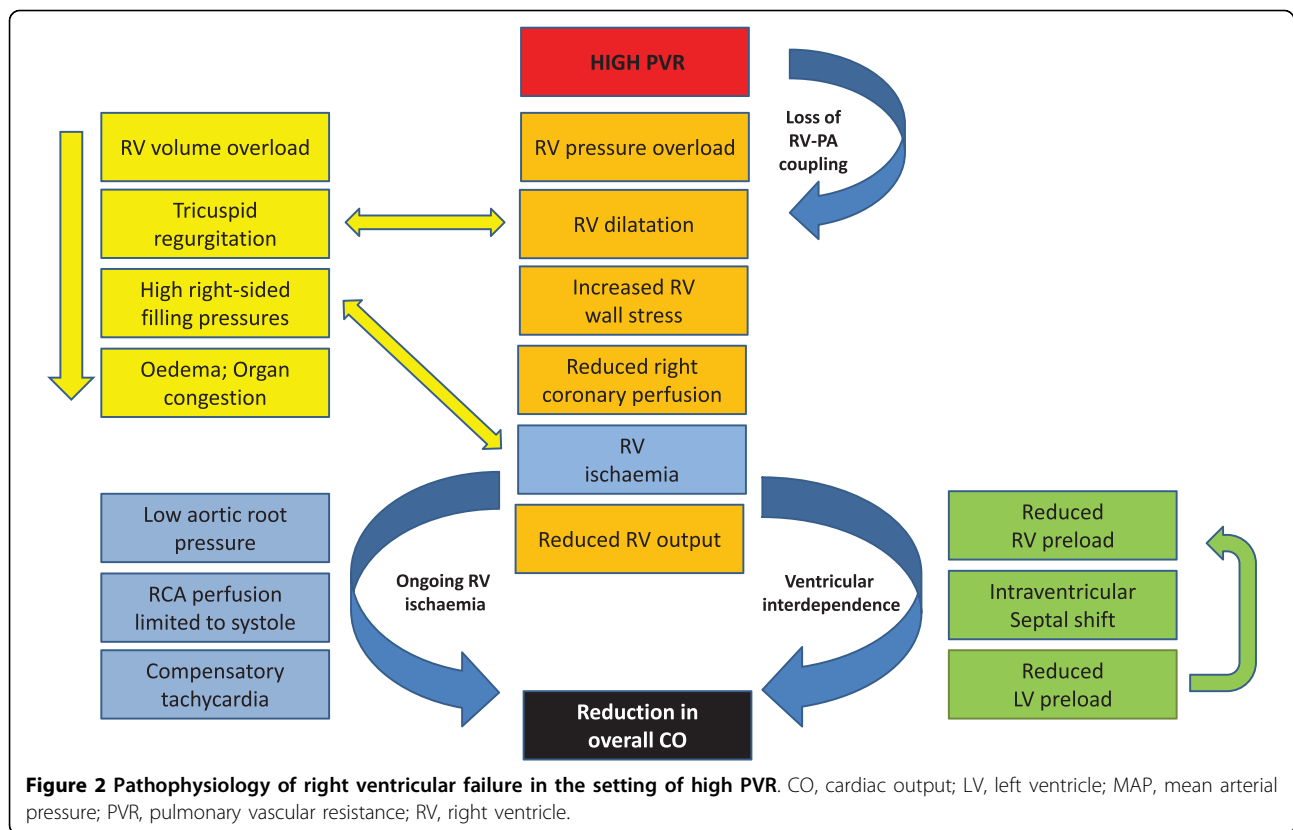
HIGH PVR

Loss of RV-PA coupling

RV volume overload

Tricuspid regurgitation

High right-sided filling pressures

Oedema; Organ congestion

RV pressure overload

RV dilatation

Increased RV wall stress

Reduced right coronary perfusion

RV ischaemia

Reduced RV output

Low aortic root pressure

RCA perfusion limited to systole

Compensatory tachycardia

Ongoing RV ischaemia

Ventricular interdependence

Reduced RV preload

Intraventricular Septal shift

Reduced LV preload

Reduction in overall CO

**Figure 2 Pathophysiology of right ventricular failure in the setting of high PVR**. CO, cardiac output; LV, left ventricle; MAP, mean arterial pressure; PVR, pulmonary vascular resistance; RV, right ventricle.